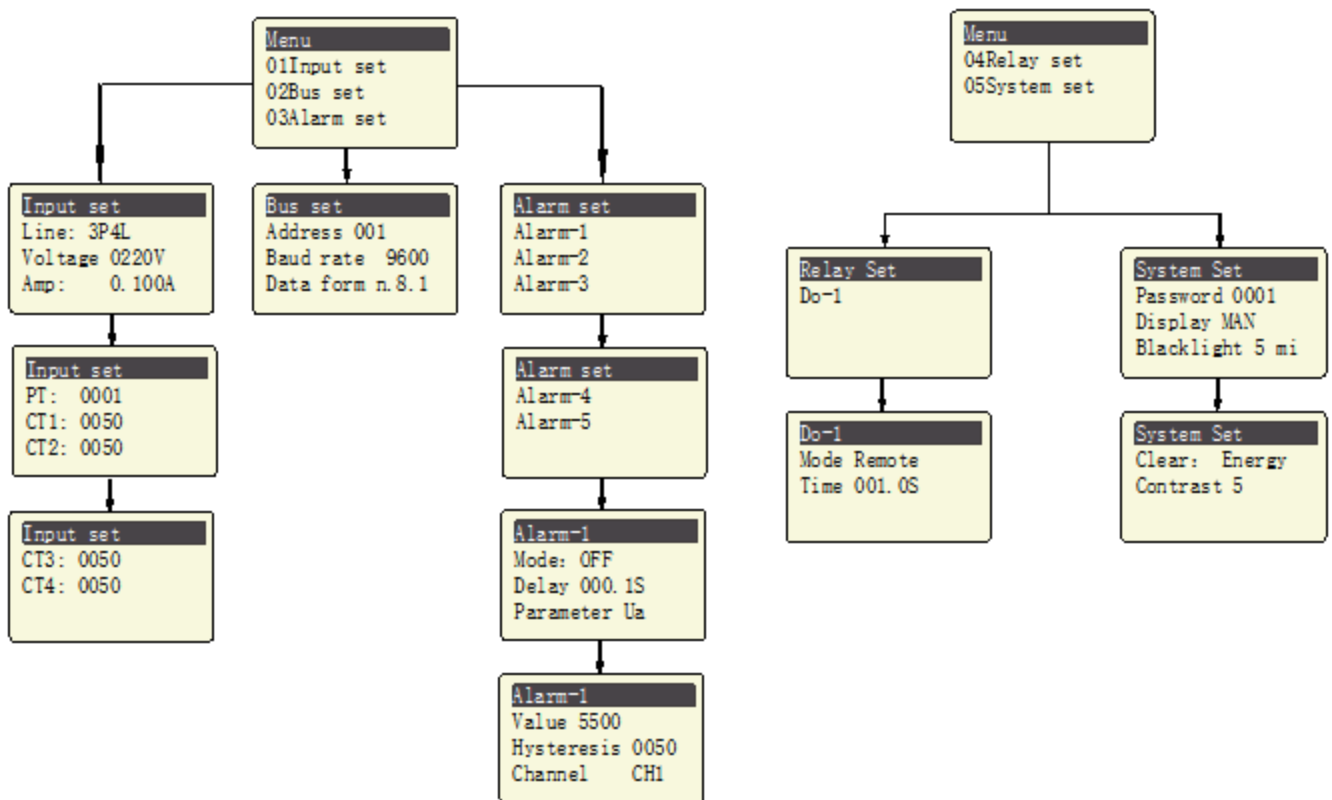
Menu
01Input set
02Bus set
03Alarm set

Input set
Line: 3P4L
Voltage 0220V
Amp: 0.100A

Input set
PT: 0001
CT1: 0050
CT2: 0050

Input set
CT3: 0050
CT4: 0050

Bus set
Address 001
Baud rate 9600
Data form n.8.1

Alarm set
Alarm-1
Alarm-2
Alarm-3

Alarm set
Alarm-4
Alarm-5

Alarm-1
Mode: OFF
Delay 000.1S
Parameter Ua

Alarm-1
Value 5500
Hysteresis 0050
Channel CH1

Menu
04Relay set
05System set

Relay Set
Do-1

Do-1
Mode Remote
Time 001.0S

System Set
Password 0001
Display MAN
Blacklight 5 mi

System Set
Clear: Energy
Contrast 5